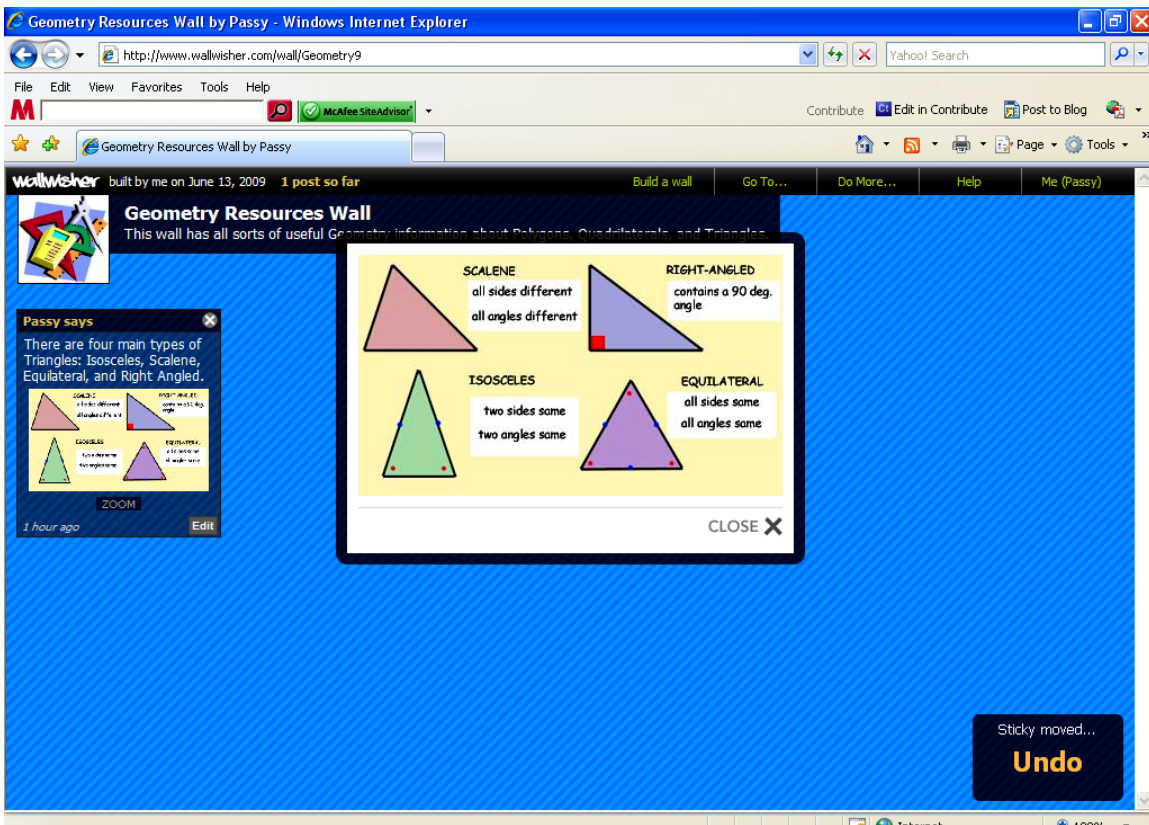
Geometry Resources Wall by Passy - Windows Internet Explorer

http://www.wallwisher.com/wall/Geometry9

Yahoo! Search

File Edit View Favorites Tools Help

McAfee SiteAdvisor

Contribute Edit in Contribute Post to Blog

Geometry Resources Wall by Passy

Page Tools

wallwisher built by me on June 13, 2009 1 post so far

Build a wall Go To... Do More... Help Me (Passy)

Geometry Resources Wall

This wall has all sorts of useful G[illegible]

Passy says

There are four main types of Triangles: Isosceles, Scalene, Equilateral, and Right Angled.

ZOOM

1 hour ago

Edit

SCALENE
all sides different
all angles different

RIGHT-ANGLED
contains a 90 deg. angle

ISOSCELES
two sides same
two angles same

EQUILATERAL
all sides same
all angles same

CLOSE

Sticky moved...

Undo